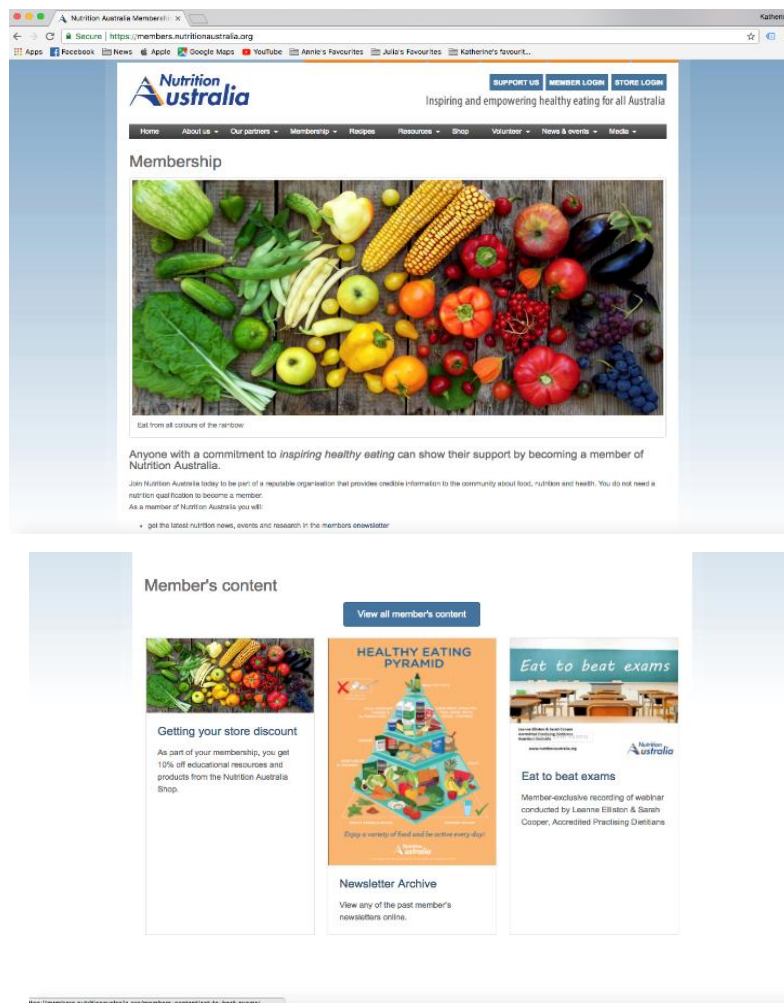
Nutrition Australia Membership ×

Katherin

Secure | https://members.nutritionaustralia.org

Apps Facebook News Apple Google Maps YouTube Annie's Favourites Julia's Favourites Katherine's favourit...

Nutrition Australia

SUPPORT US MEMBER LOGIN STORE LOGIN

Inspiring and empowering healthy eating for all Australia

Home About us Our partners Membership Recipes Resources Shop Volunteer News & events Media

Membership

Eat from all colours of the rainbow

Anyone with a commitment to *inspiring healthy eating* can show their support by becoming a member of Nutrition Australia.

Join Nutrition Australia today to be part of a reputable organisation that provides credible information to the community about food, nutrition and health. You do not need a nutrition qualification to become a member.
As a member of Nutrition Australia you will:

- get the latest nutrition news, events and research in the members enewsletter

Member's content

View all member's content

Getting your store discount

As part of your membership, you get 10% off educational resources and products from the Nutrition Australia Shop.

HEALTHY EATING PYRAMID

Enjoy a variety of food and be active every day!

Nutrition Australia

Newsletter Archive

View any of the past member's newsletters online.

Eat to beat exams

Nutrition Australia

Eat to beat exams

Member-exclusive recording of webinar conducted by Leanne Elliston & Sarah Cooper, Accredited Practising Dietitians

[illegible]